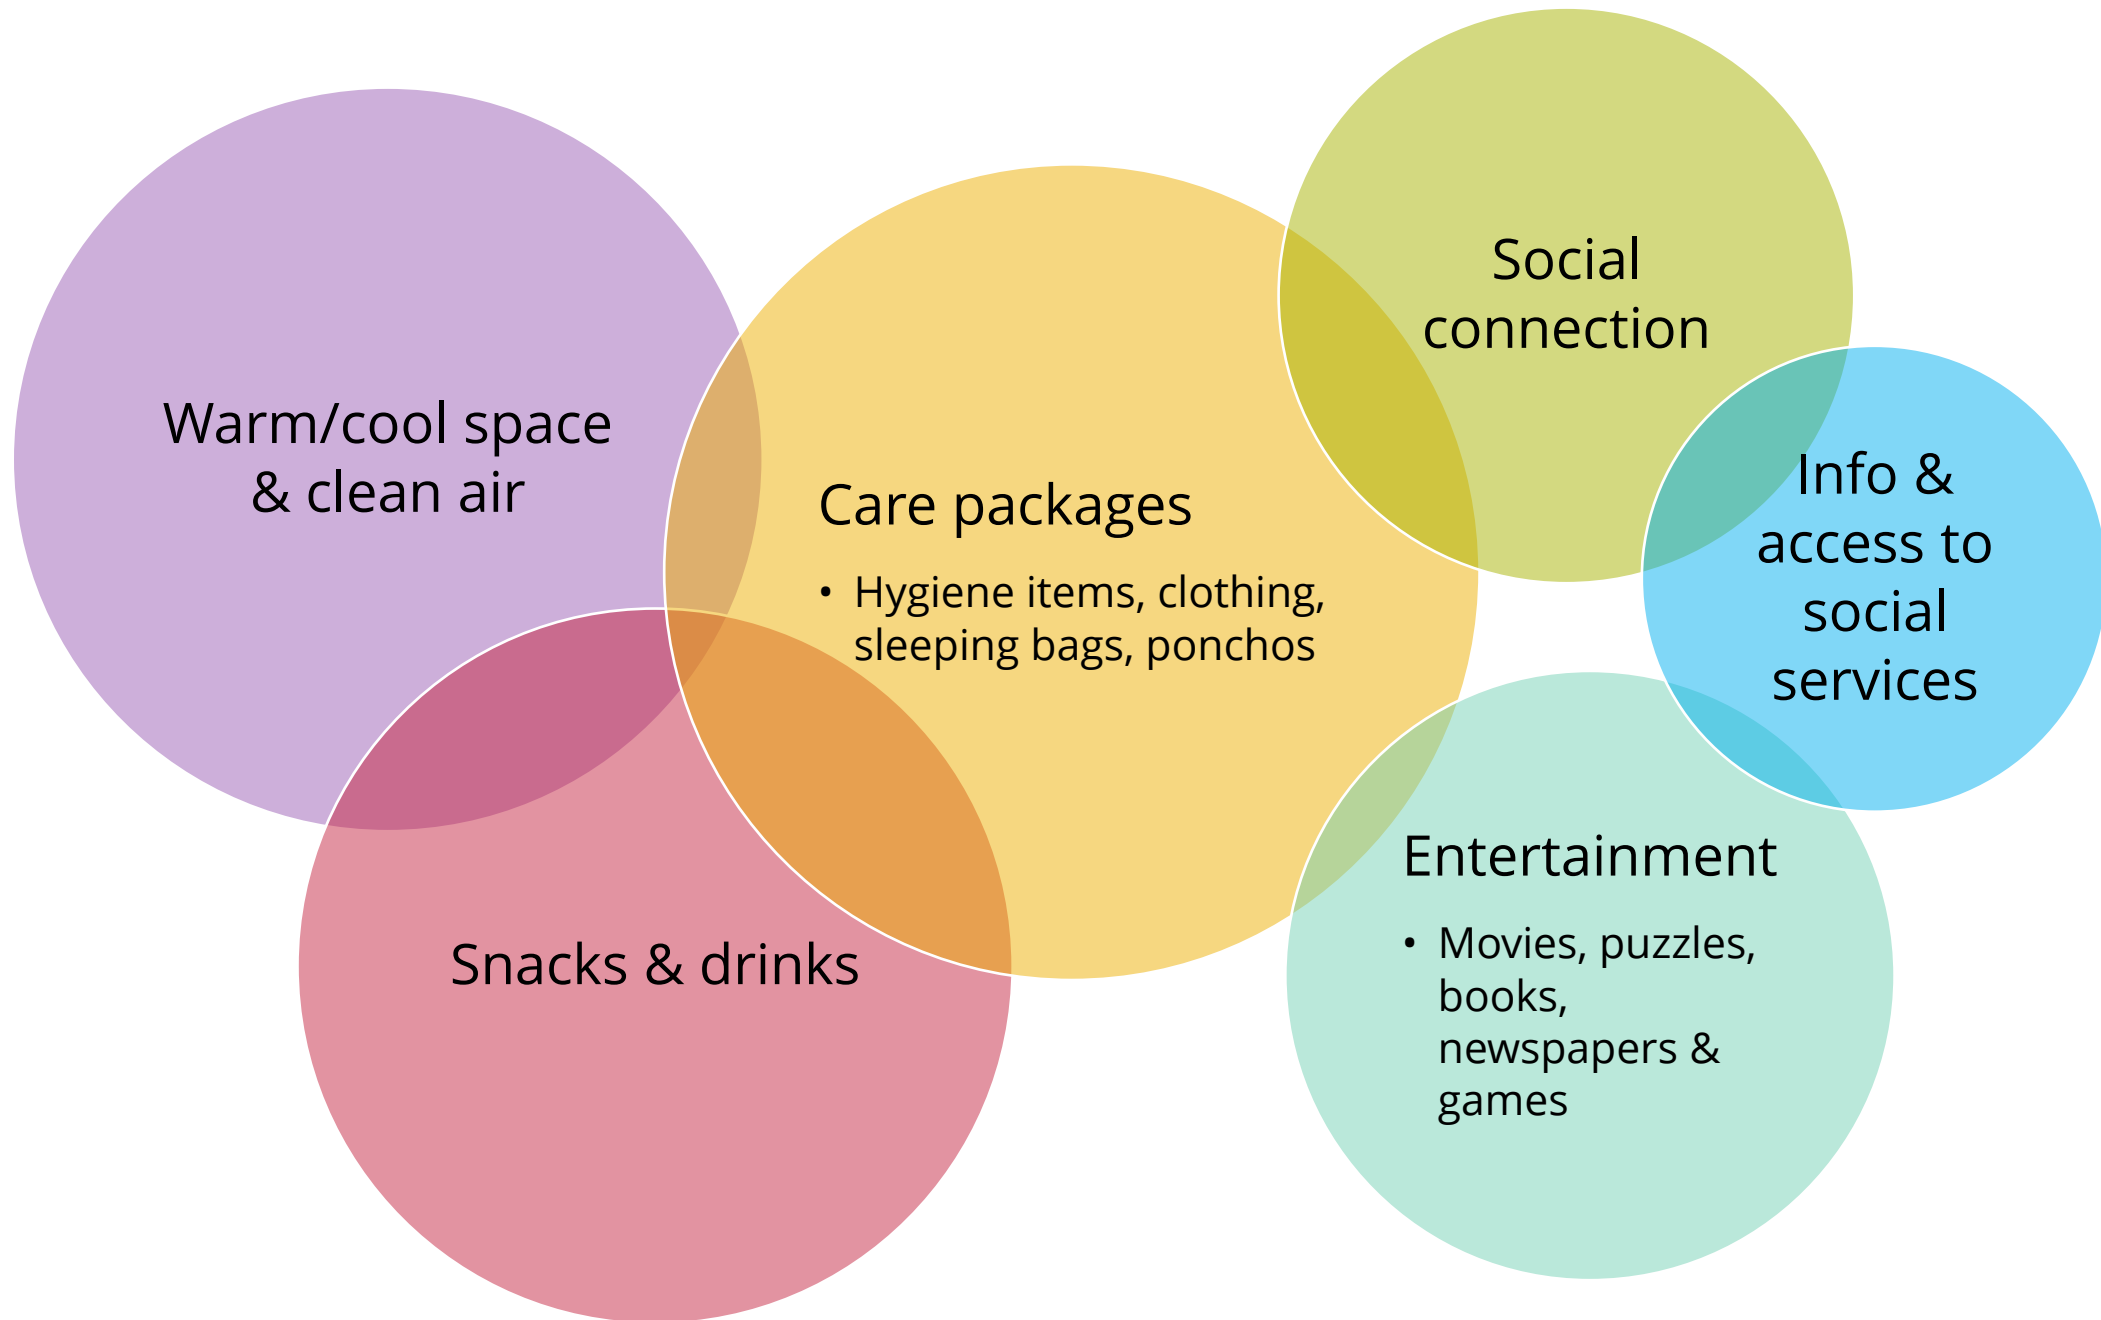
Warm/cool space & clean air

Care packages

• Hygiene items, clothing, sleeping bags, ponchos

Social connection

Info & access to social services

Snacks & drinks

Entertainment

• Movies, puzzles, books, newspapers & games